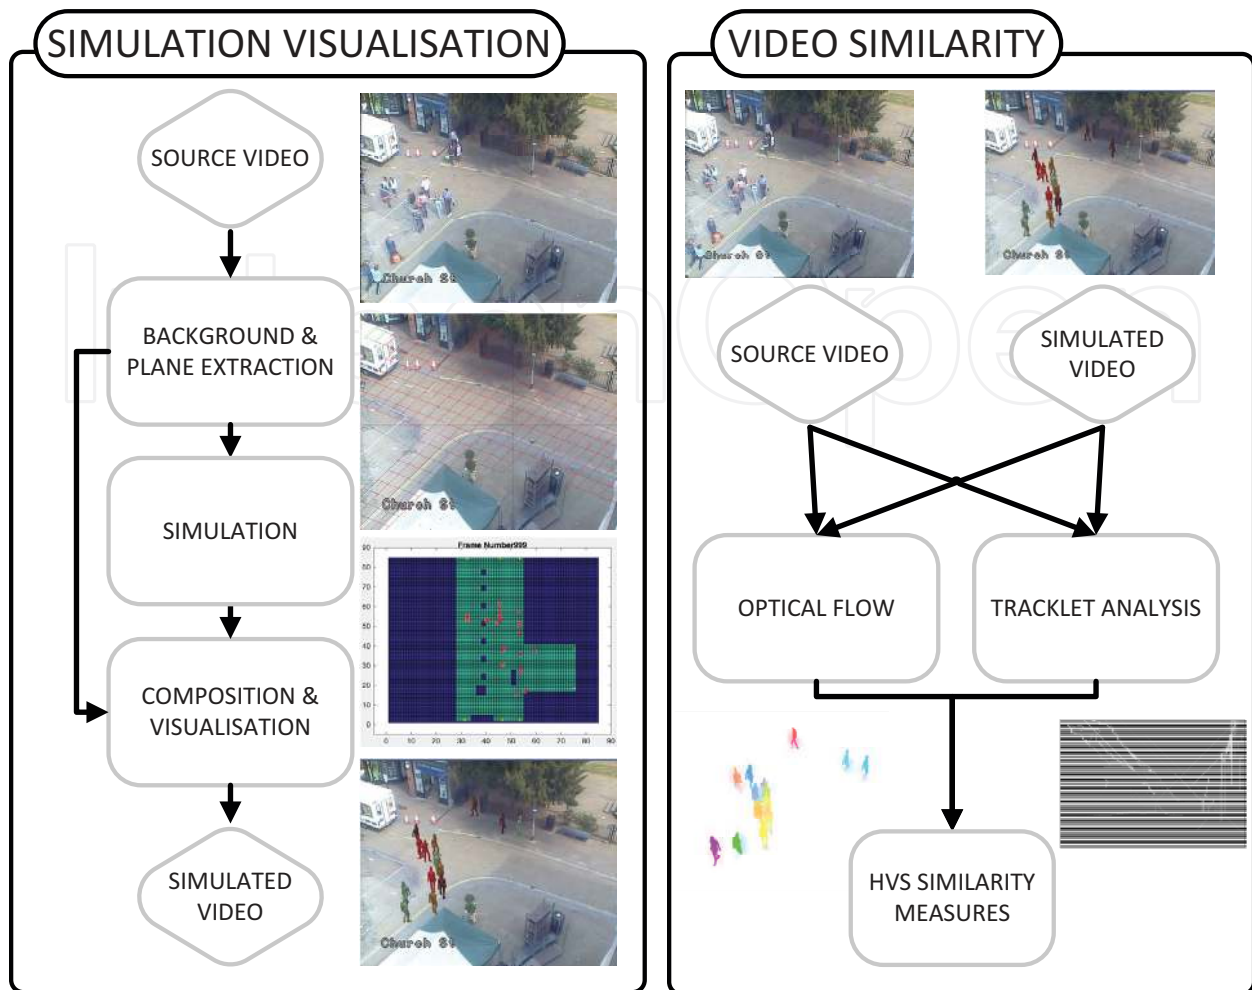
SIMULATION VISUALISATION

SOURCE VIDEO

Church St

BACKGROUND & PLANE EXTRACTION

Church St

SIMULATION

Frame Number999

90 80 70 60 50 40 30 20 10 0

0 10 20 30 40 50 60 70 80 90

COMPOSITION & VISUALISATION

SIMULATED VIDEO

Church St

VIDEO SIMILARITY

Church St

Church St

SOURCE VIDEO

SIMULATED VIDEO

OPTICAL FLOW

TRACKLET ANALYSIS

HVS SIMILARITY MEASURES